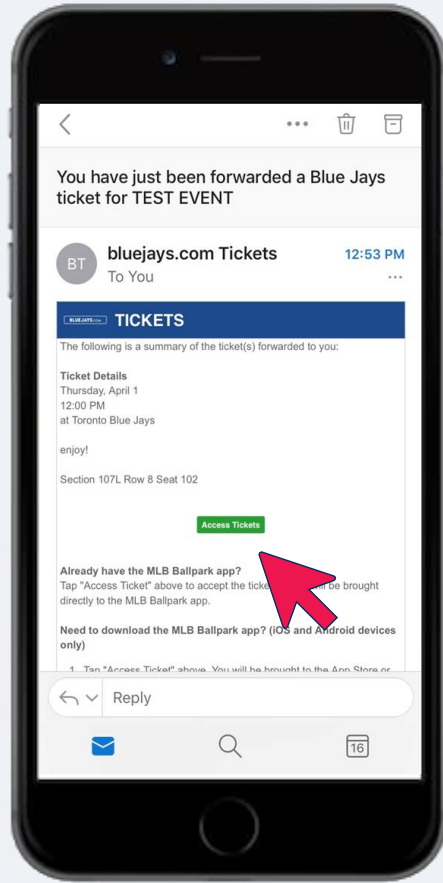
You have just been forwarded a Blue Jays ticket for TEST EVENT

BT

bluejays.com Tickets

12:53 PM

To You

...

BLUEJAYS.com TICKETS

The following is a summary of the ticket(s) forwarded to you:

Ticket Details
Thursday, April 1
12:00 PM
at Toronto Blue Jays

enjoy!

Section 107L Row 8 Seat 102

Access Tickets

Already have the MLB Ballpark app?
Tap "Access Ticket" above to accept the ticke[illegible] be brought directly to the MLB Ballpark app.

Need to download the MLB Ballpark app? (iOS and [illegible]ndroid devices only)

1. Tap "Access Ticket" above. You will be brought to the App Store or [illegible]

Reply

16